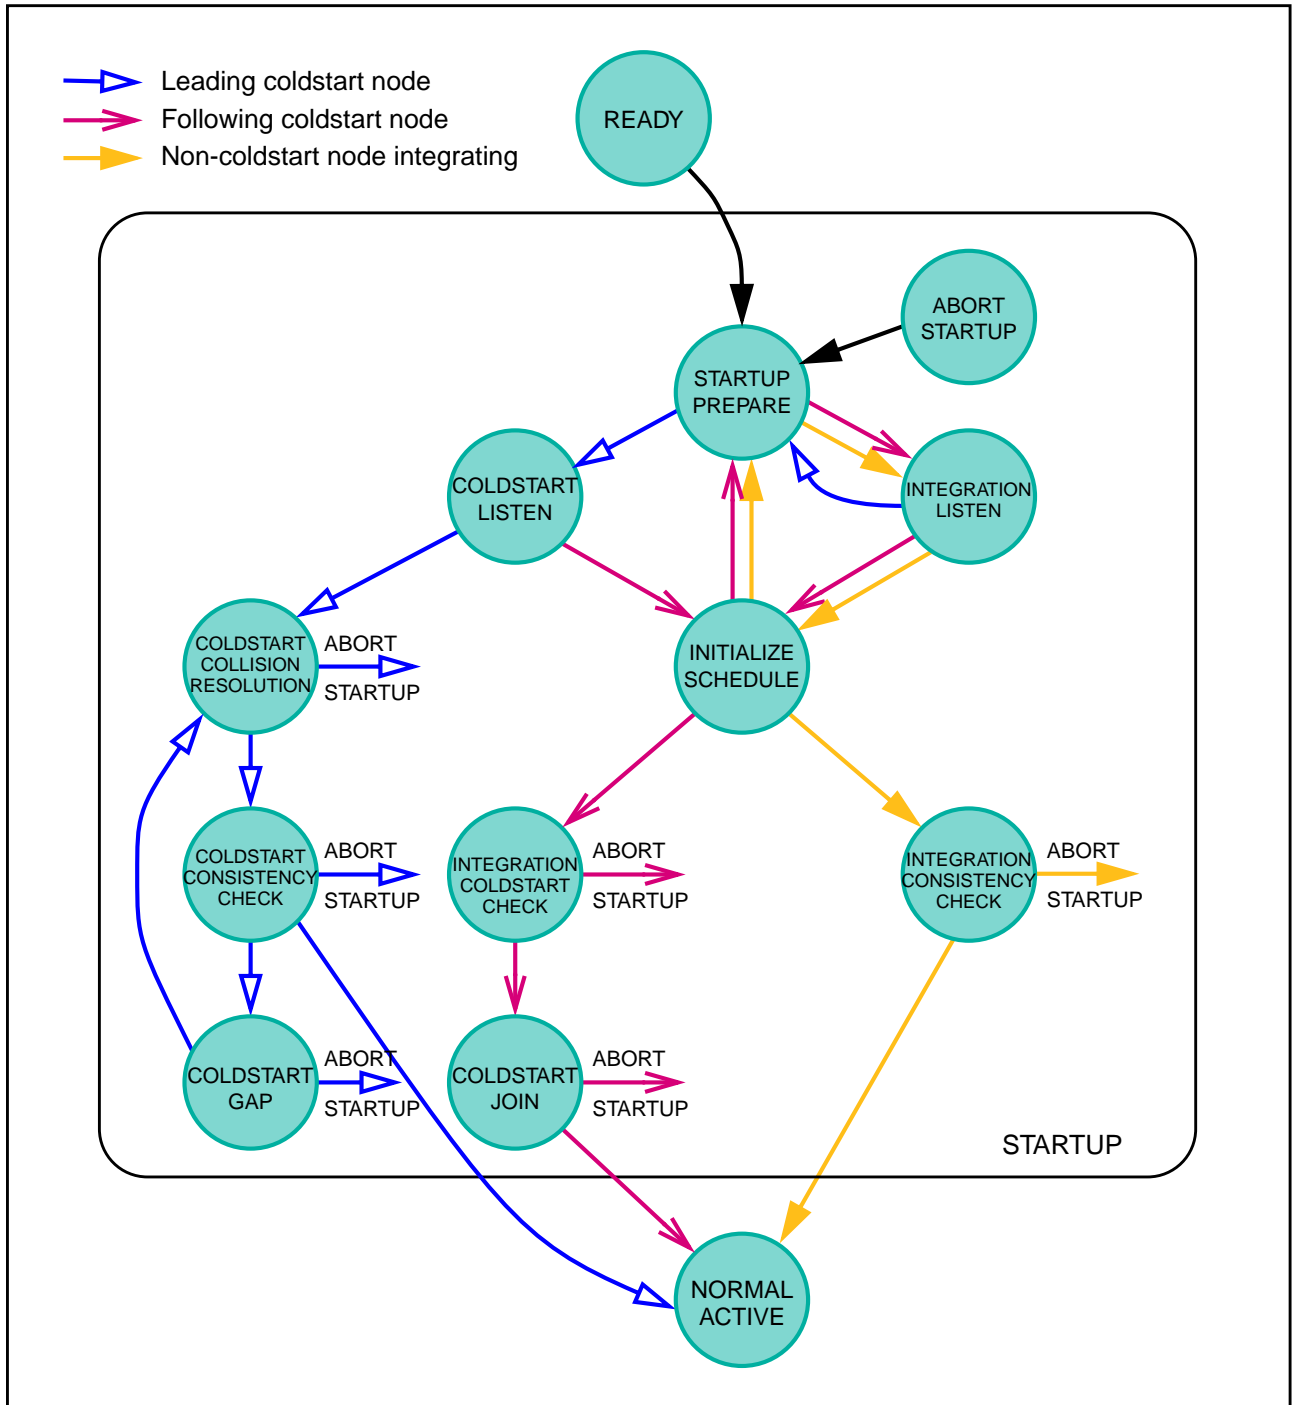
Leading coldstart node
Following coldstart node
Non-coldstart node integrating

READY

ABORT STARTUP

STARTUP PREPARE

COLDSTART LISTEN

INTEGRATION LISTEN

COLDSTART COLLISION RESOLUTION

ABORT STARTUP

INITIALIZE SCHEDULE

COLDSTART CONSISTENCY CHECK

ABORT STARTUP

INTEGRATION COLDSTART CHECK

ABORT STARTUP

INTEGRATION CONSISTENCY CHECK

ABORT STARTUP

COLDSTART GAP

ABORT STARTUP

COLDSTART JOIN

ABORT STARTUP

STARTUP

NORMAL ACTIVE